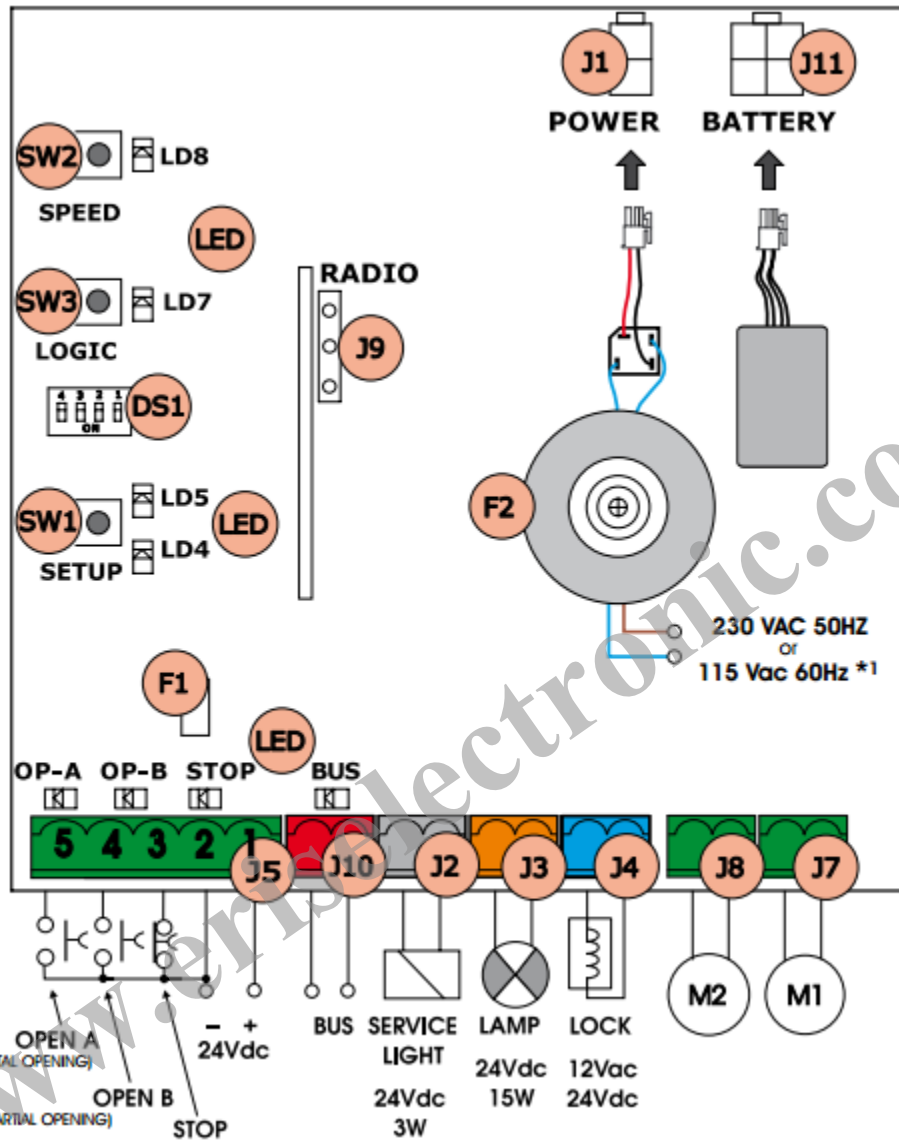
J1
POWER

J11
BATTERY

SW2 LD8
SPEED

LED

SW3 LD7
LOGIC

RADIO

J9

4 3 2 1
ON
DS1

F2

SW1 LD5
LED
LD4
SETUP

230 VAC 50HZ
Or
115 Vac 60Hz *1

F1

LED

OP-A OP-B STOP BUS

5 4 3 2 1

J5 J10 J2 J3 J4 J8 J7

M2 M1

– +
24Vdc

BUS

SERVICE LIGHT
24Vdc
3W

LAMP
24Vdc
15W

LOCK
12Vac
24Vdc

OPEN A
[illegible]TAL OPENING)

OPEN B
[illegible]ARTIAL OPENING)

STOP

www.eriselectronic.co